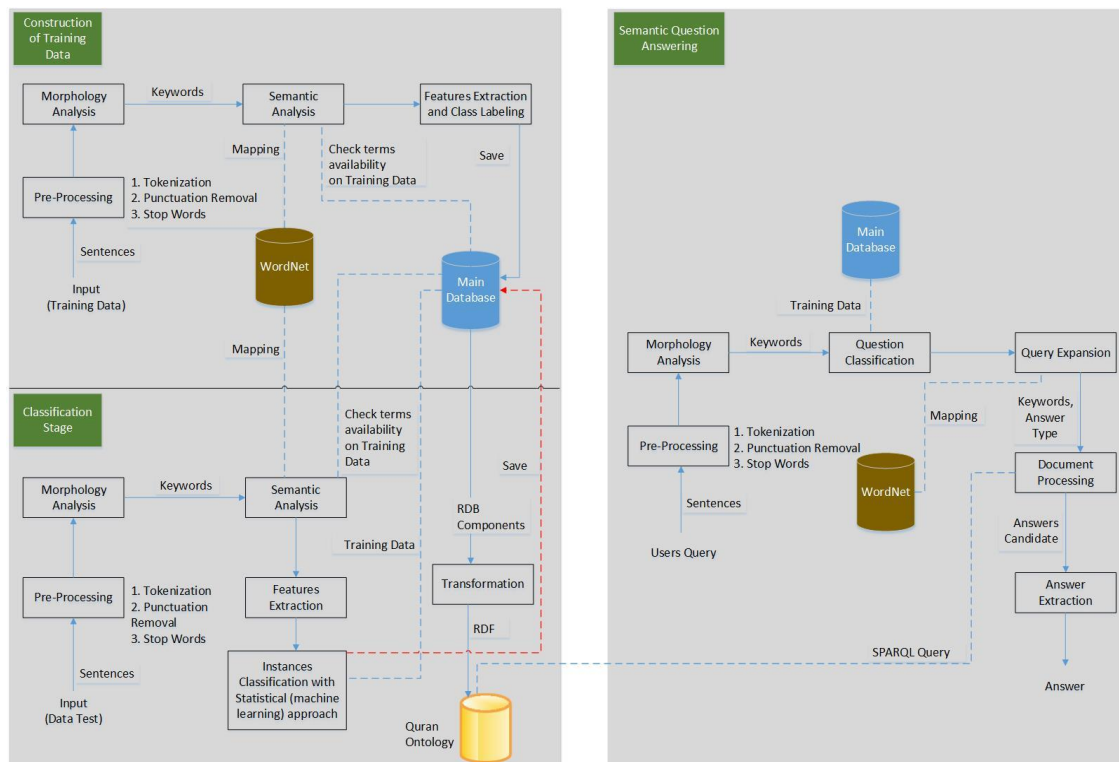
Construction of Training Data

Morphology Analysis

Keywords

Semantic Analysis

Features Extraction and Class Labeling

Mapping

Check terms availability on Training Data

Save

Pre-Processing

1. Tokenization
2. Punctuation Removal
3. Stop Words

Sentences

WordNet

Main Database

Input (Training Data)

Mapping

Classification Stage

Check terms availability on Training Data

Save

Morphology Analysis

Keywords

Semantic Analysis

RDB Components

Training Data

Pre-Processing

1. Tokenization
2. Punctuation Removal
3. Stop Words

Features Extraction

Transformation

Sentences

RDF

Input (Data Test)

Instances Classification with Statistical (machine learning) approach

Quran Ontology

Semantic Question Answering

Main Database

Training Data

Morphology Analysis

Keywords

Question Classification

Query Expansion

Mapping

Keywords, Answer Type

Pre-Processing

1. Tokenization
2. Punctuation Removal
3. Stop Words

WordNet

Document Processing

Sentences

Answers Candidate

Users Query

Answer Extraction

SPARQL Query

Answer